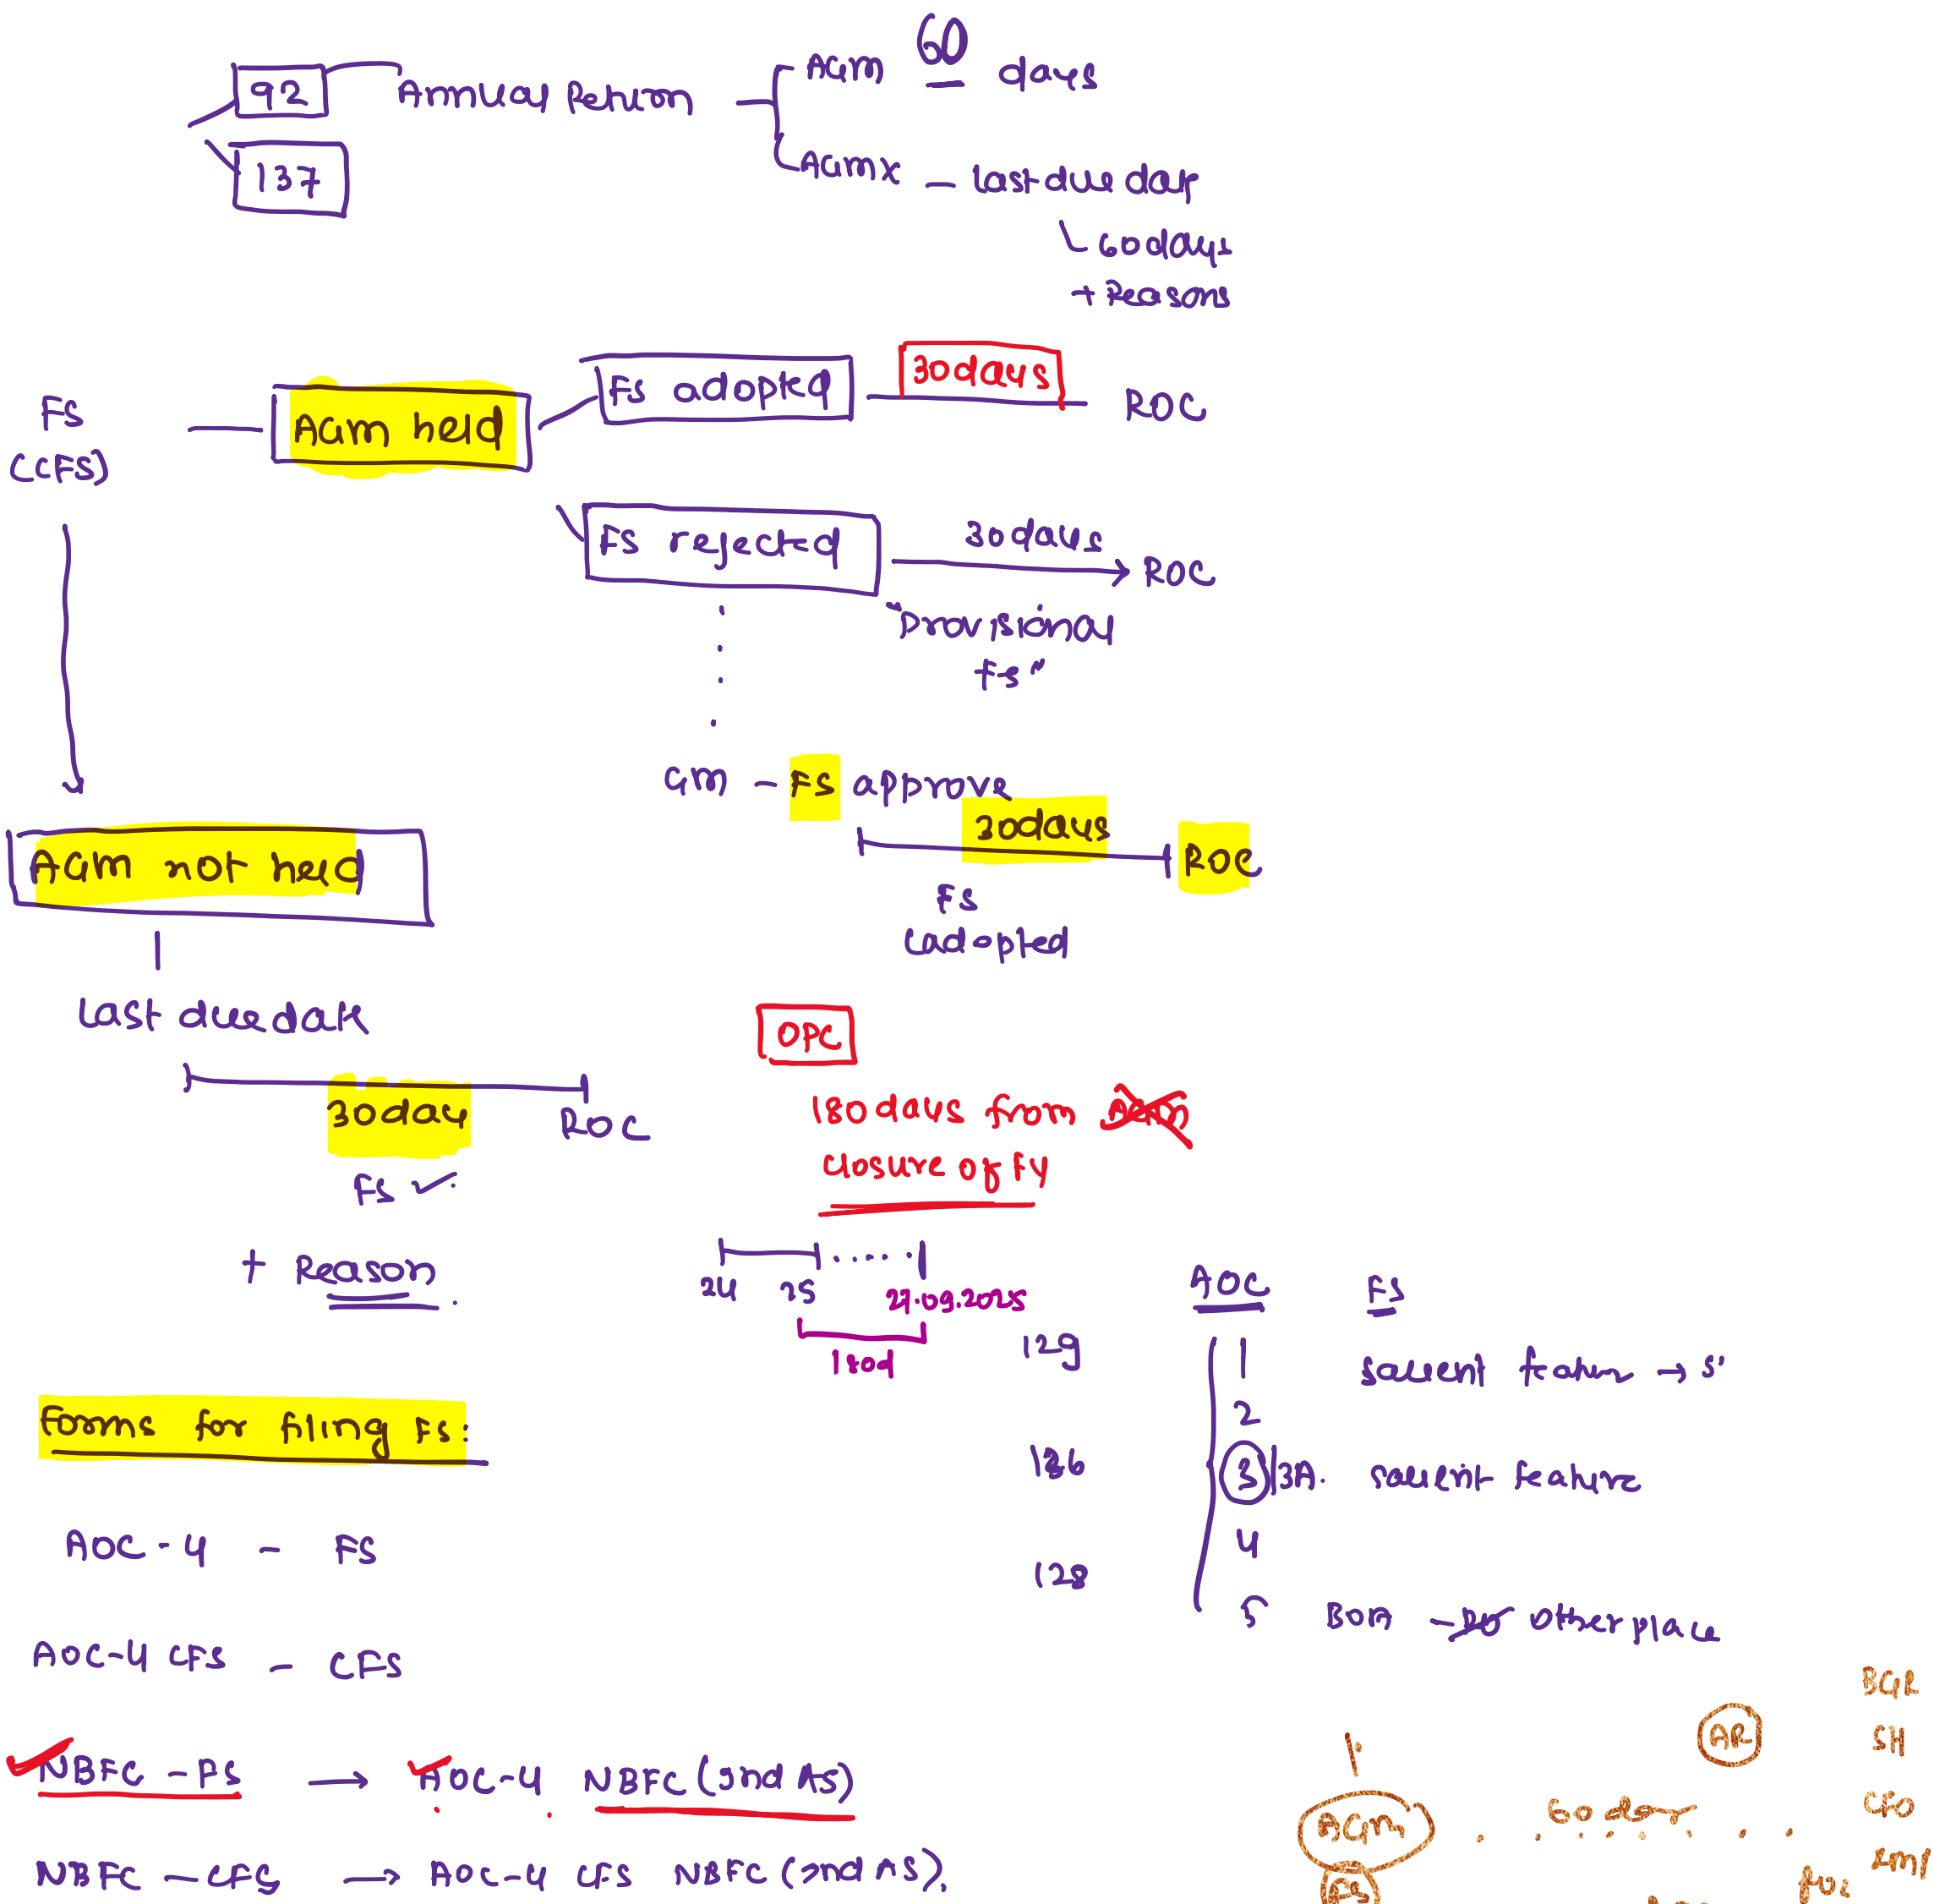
92
137
Annual Return
AGM 60 days
AGMx – last due date
60 days
+ Reasons

FS (CFS)
AGM held
FS adopted
30 days
ROC
FS rejected
30 days
ROC
"Provisional FS"
GM – FS approve
30 days
ROC
FS adopted

AGM not held
last due date
30 day
ROC
FS ✓.
+ Reason.

OPC
180 days from ~~AGM~~ closure of FY
24
25
27.09.2025
180d
129
136
128

AOC
FS
1 salient feature → S'
2
3 3A. salient feature
4
5 BOA – ~~RO~~ other place

Forms for filing FS:
AOC-4 – FS
AOC-4 CFS – CFS
NBFC – FS → AOC-4 NBFC (Ind AS)
NBFC – CFS → AOC-4 CFS NBFC (Ind AS).

BGR
SH
CFO
AR
AGM
60 days
FS
for
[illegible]